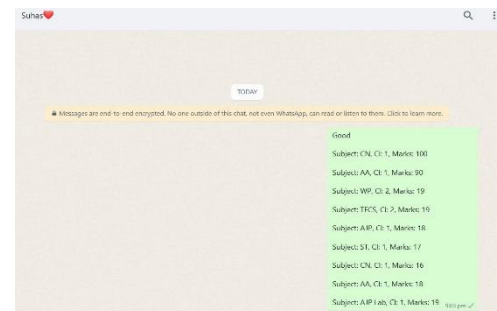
Suhas❤️

TODAY

Messages are end-to-end encrypted. No one outside of this chat, not even WhatsApp, can read or listen to them. Click to learn more.

Good

Subject: CN, CI: 1, Marks: 100

Subject: AA, CI: 1, Marks: 90

Subject: WP, CI: 2, Marks: 19

Subject: TECS, CI: 2, Marks: 19

Subject: AIP, CI: 1, Marks: 18

Subject: ST, CI: 1, Marks: 17

Subject: CN, CI: 1, Marks: 16

Subject: AA, CI: 1, Marks: 18

Subject: AIP Lab, CI: 1, Marks: 19 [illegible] pm ✓